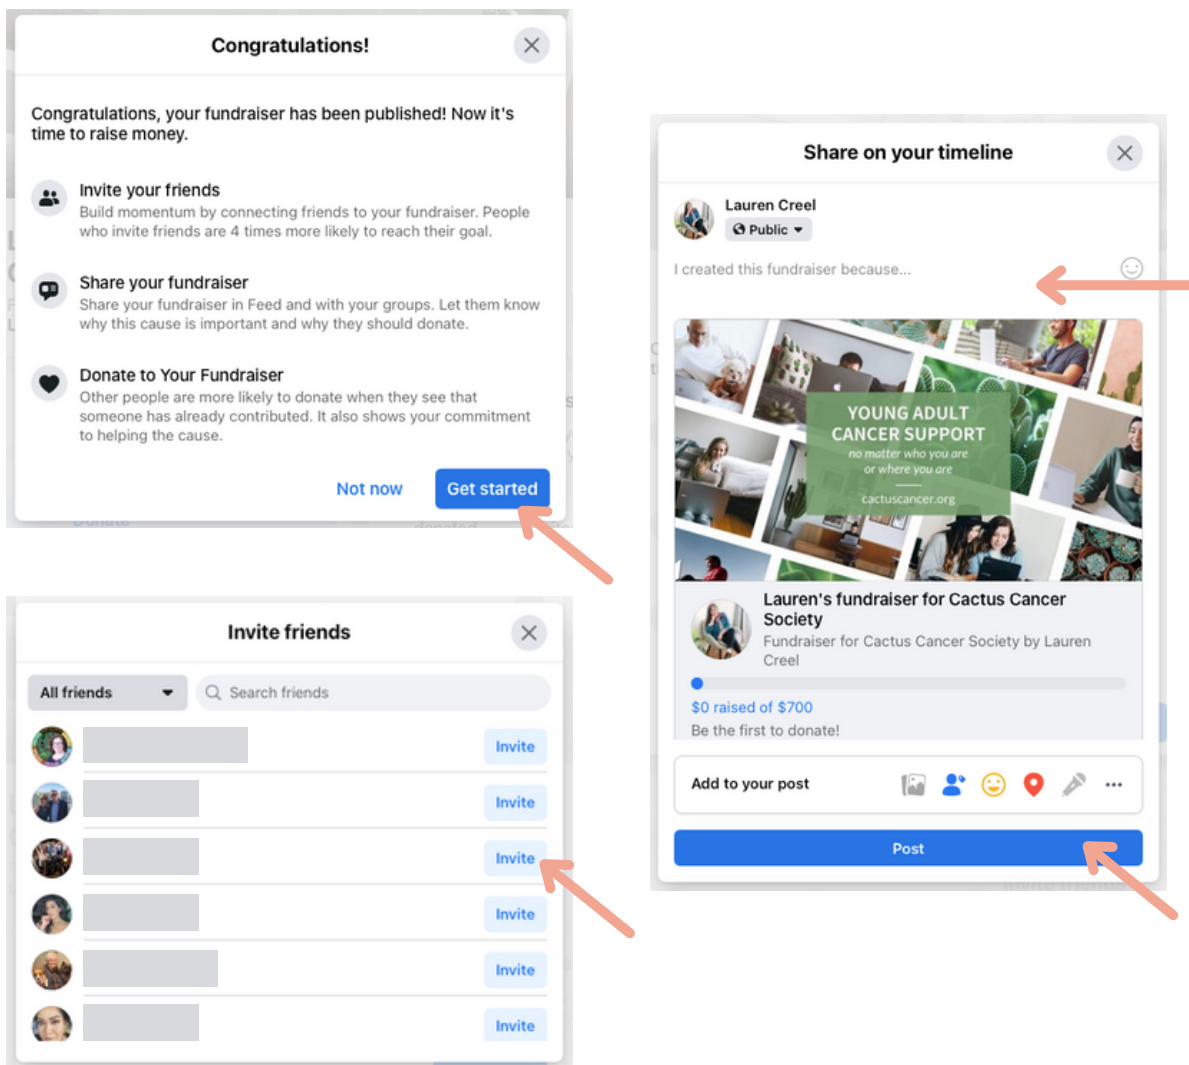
Congratulations!

Congratulations, your fundraiser has been published! Now it's time to raise money.

Invite your friends
Build momentum by connecting friends to your fundraiser. People who invite friends are 4 times more likely to reach their goal.

Share your fundraiser
Share your fundraiser in Feed and with your groups. Let them know why this cause is important and why they should donate.

Donate to Your Fundraiser
Other people are more likely to donate when they see that someone has already contributed. It also shows your commitment to helping the cause.

Not now
Get started

Invite friends

All friends
Search friends

Invite
Invite
Invite
Invite
Invite
Invite

Share on your timeline

Lauren Creel
Public

I created this fundraiser because...

YOUNG ADULT CANCER SUPPORT
no matter who you are or where you are
cactuscancer.org

Lauren's fundraiser for Cactus Cancer Society
Fundraiser for Cactus Cancer Society by Lauren Creel

$0 raised of $700
Be the first to donate!

Add to your post

Post